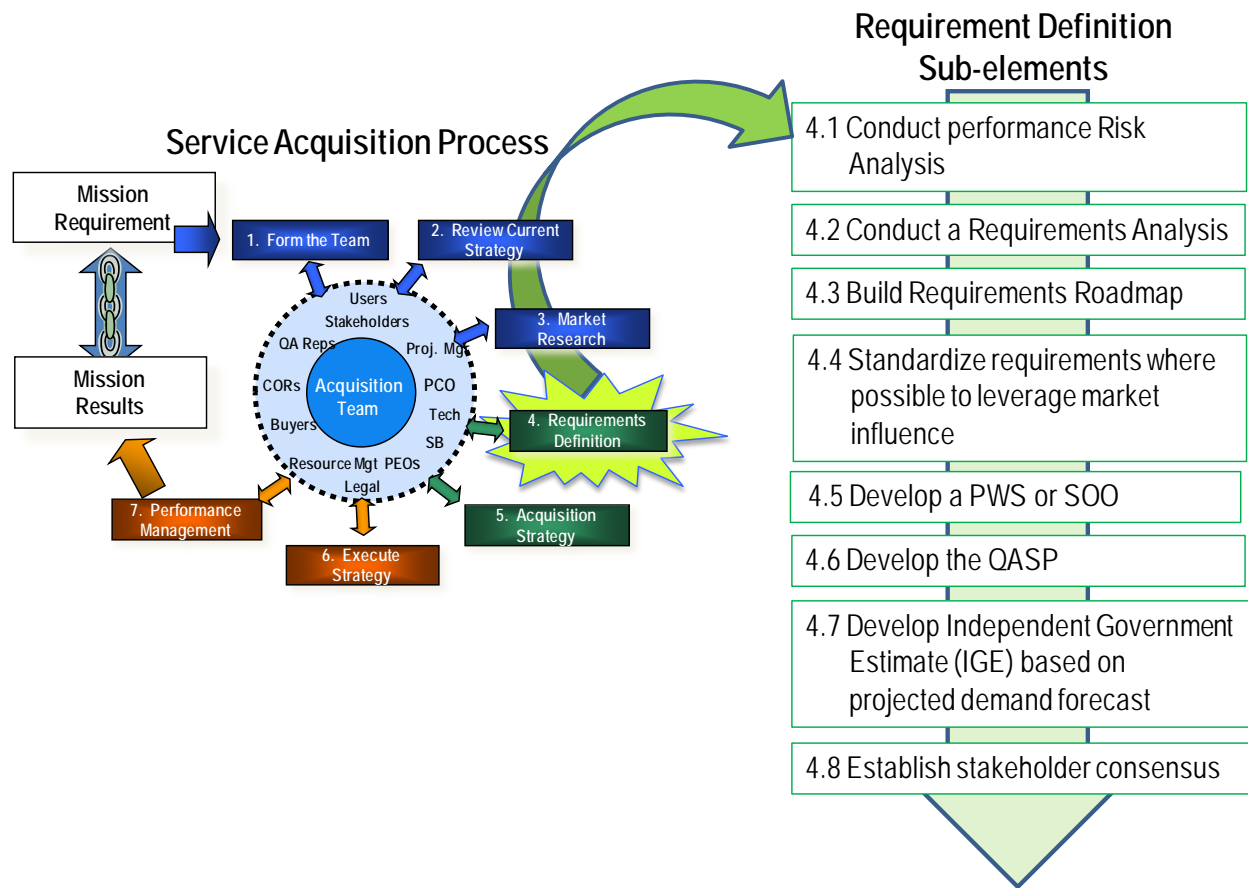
Service Acquisition Process

Mission Requirement

Mission Results

1. Form the Team

2. Review Current Strategy

3. Market Research

4. Requirements Definition

5. Acquisition Strategy

6. Execute Strategy

7. Performance Management

Users
Stakeholders
QA Reps
Proj. Mgr
CORs
Acquisition Team
PCO
Tech
Buyers
SB
Resource Mgt
PEOs
Legal

Requirement Definition Sub-elements

4.1 Conduct performance Risk Analysis

4.2 Conduct a Requirements Analysis

4.3 Build Requirements Roadmap

4.4 Standardize requirements where possible to leverage market influence

4.5 Develop a PWS or SOO

4.6 Develop the QASP

4.7 Develop Independent Government Estimate (IGE) based on projected demand forecast

4.8 Establish stakeholder consensus